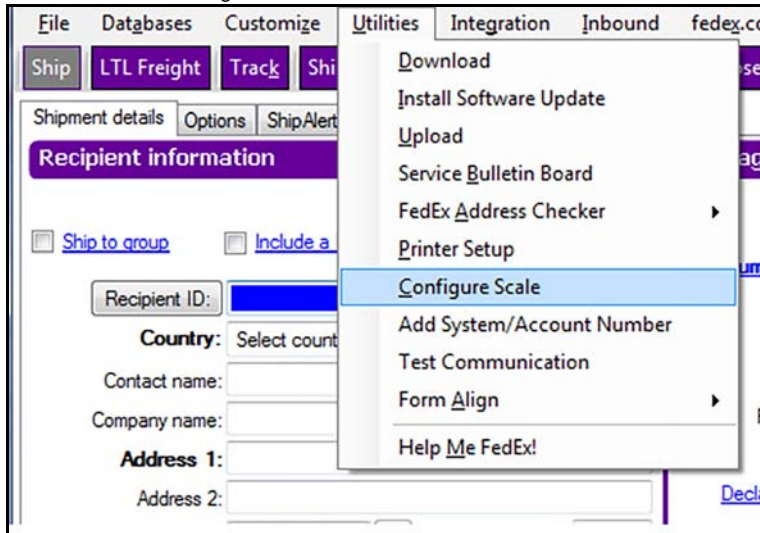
File Databases Customize Utilities Integration Inbound fedex.co

Ship LTL Freight Track Shi

Shipment details Options ShipAlert

Recipient information

Ship to group Include a

Recipient ID:

Country: Select count

Contact name:

Company name:

Address 1:

Address 2:

Download
Install Software Update
Upload
Service Bulletin Board
FedEx Address Checker
Printer Setup
Configure Scale
Add System/Account Number
Test Communication
Form Align
Help Me FedEx!

Decla